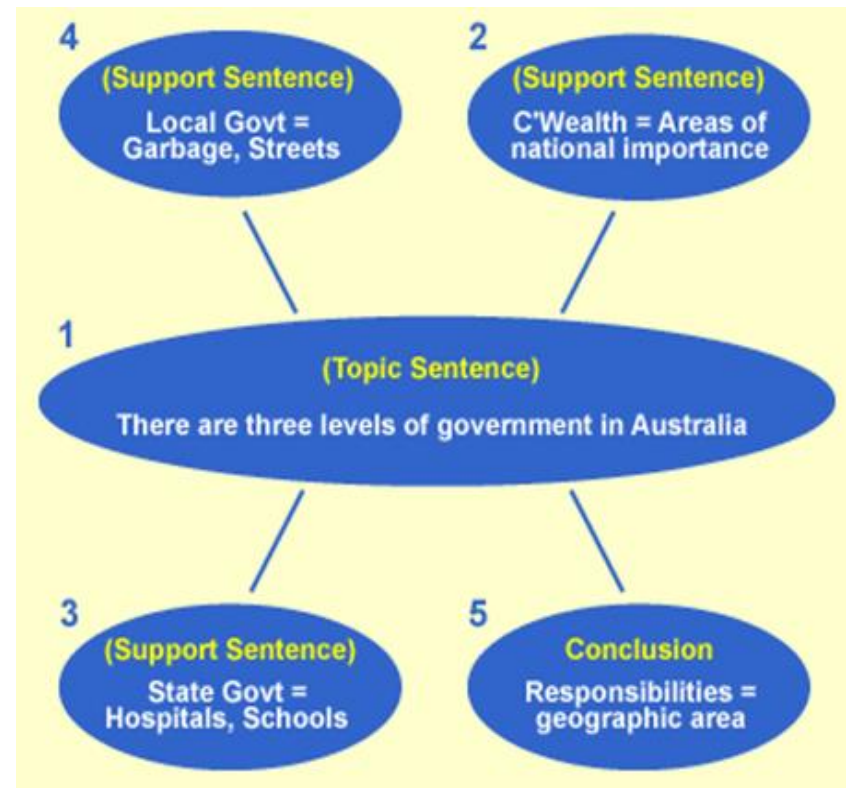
4

(Support Sentence)

Local Govt = Garbage, Streets

2

(Support Sentence)

C'Wealth = Areas of national importance

1

(Topic Sentence)

There are three levels of government in Australia

3

(Support Sentence)

State Govt = Hospitals, Schools

5

Conclusion

Responsibilities = geographic area